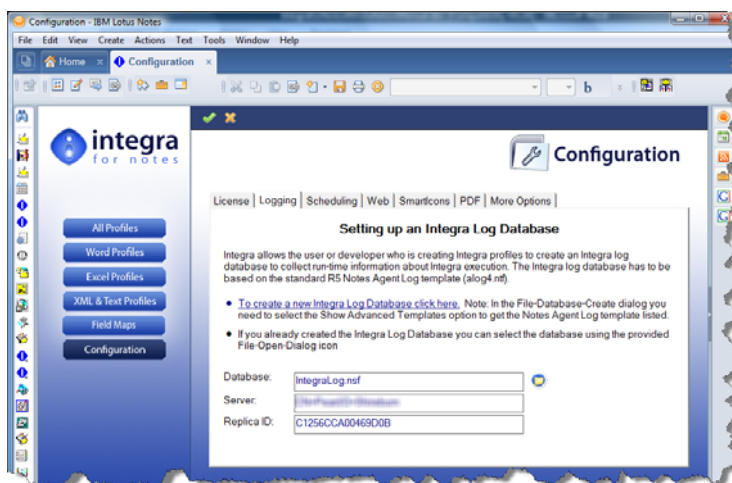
Configuration - IBM Lotus Notes

File Edit View Create Actions Text Tools Window Help

Home × Configuration ×

b

integra
for notes

All Profiles
Word Profiles
Excel Profiles
XML & Text Profiles
Field Maps
Configuration

Configuration

License | Logging | Scheduling | Web | SmartIcons | PDF | More Options

Setting up an Integra Log Database

Integra allows the user or developer who is creating Integra profiles to create an Integra log database to collect run-time information about Integra execution. The Integra log database has to be based on the standard R5 Notes Agent Log template (alog4.ntf).

• To create a new Integra Log Database click here. Note: In the File-Database-Create dialog you need to select the Show Advanced Templates option to get the Notes Agent Log template listed.

• If you already created the Integra Log Database you can select the database using the provided File-Open-Dialog icon

Database: IntegraLog.nsf
Server: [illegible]
Replica ID: C1256CCA00469D0B